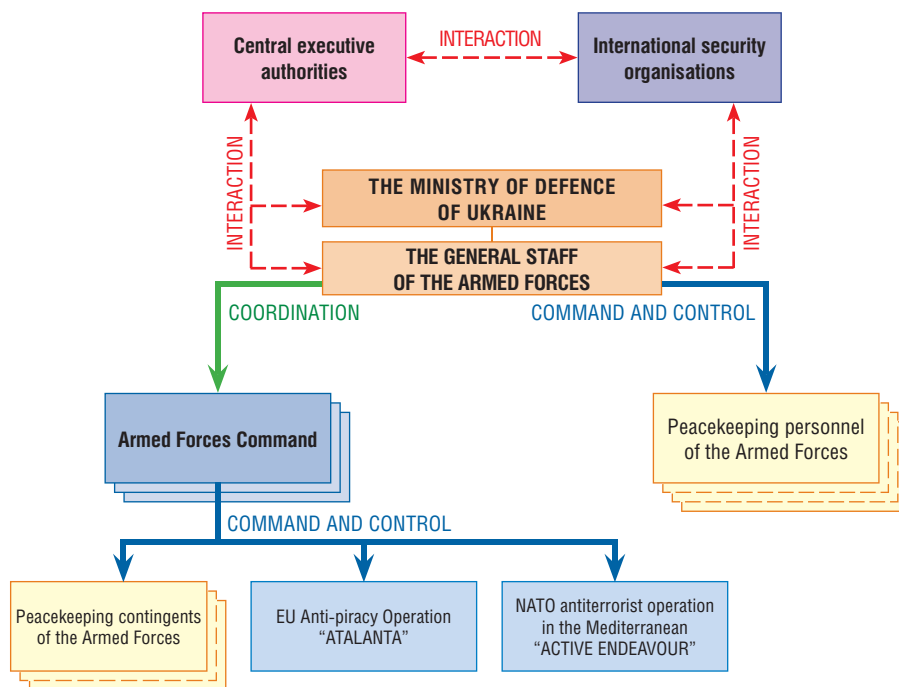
Central executive authorities

INTERACTION

International security organisations

INTERACTION

INTERACTION

THE MINISTRY OF DEFENCE OF UKRAINE

THE GENERAL STAFF OF THE ARMED FORCES

COORDINATION

COMMAND AND CONTROL

Armed Forces Command

Peacekeeping personnel of the Armed Forces

COMMAND AND CONTROL

Peacekeeping contingents of the Armed Forces

EU Anti-piracy Operation “ATALANTA”

NATO antiterrorist operation in the Mediterranean “ACTIVE ENDEAVOUR”